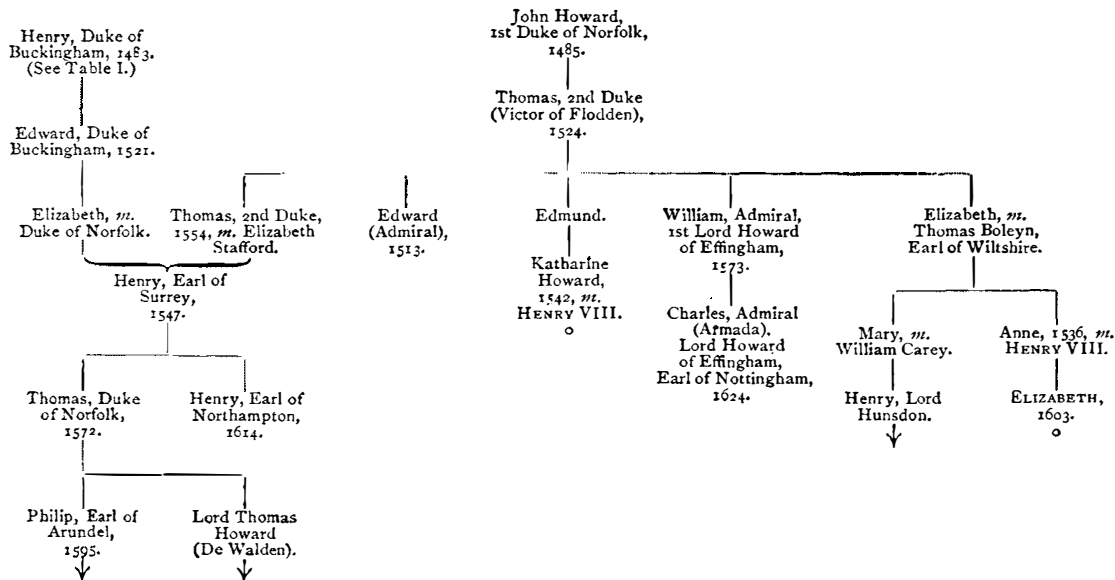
Henry, Duke of Buckingham, 1483. (See Table I.)

Edward, Duke of Buckingham, 1521.

Elizabeth, *m.* Duke of Norfolk.

Thomas, 2nd Duke, 1554, *m.* Elizabeth Stafford.

Henry, Earl of Surrey, 1547.

Thomas, Duke of Norfolk, 1572.

Henry, Earl of Northampton, 1614.

Philip, Earl of Arundel, 1595.

Lord Thomas Howard (De Walden).

John Howard, 1st Duke of Norfolk, 1485.

Thomas, 2nd Duke (Victor of Flodden), 1524.

Edward (Admiral), 1513.

Edmund.

Katharine Howard, 1542, *m.* HENRY VIII.

o

William, Admiral, 1st Lord Howard of Effingham, 1573.

Charles, Admiral (Armada). Lord Howard of Effingham, Earl of Nottingham, 1624.

Elizabeth, *m.* Thomas Boleyn, Earl of Wiltshire.

Mary, *m.* William Carey.

Henry, Lord Hunsdon.

Anne, 1536, *m.* HENRY VIII.

ELIZABETH, 1603.

o